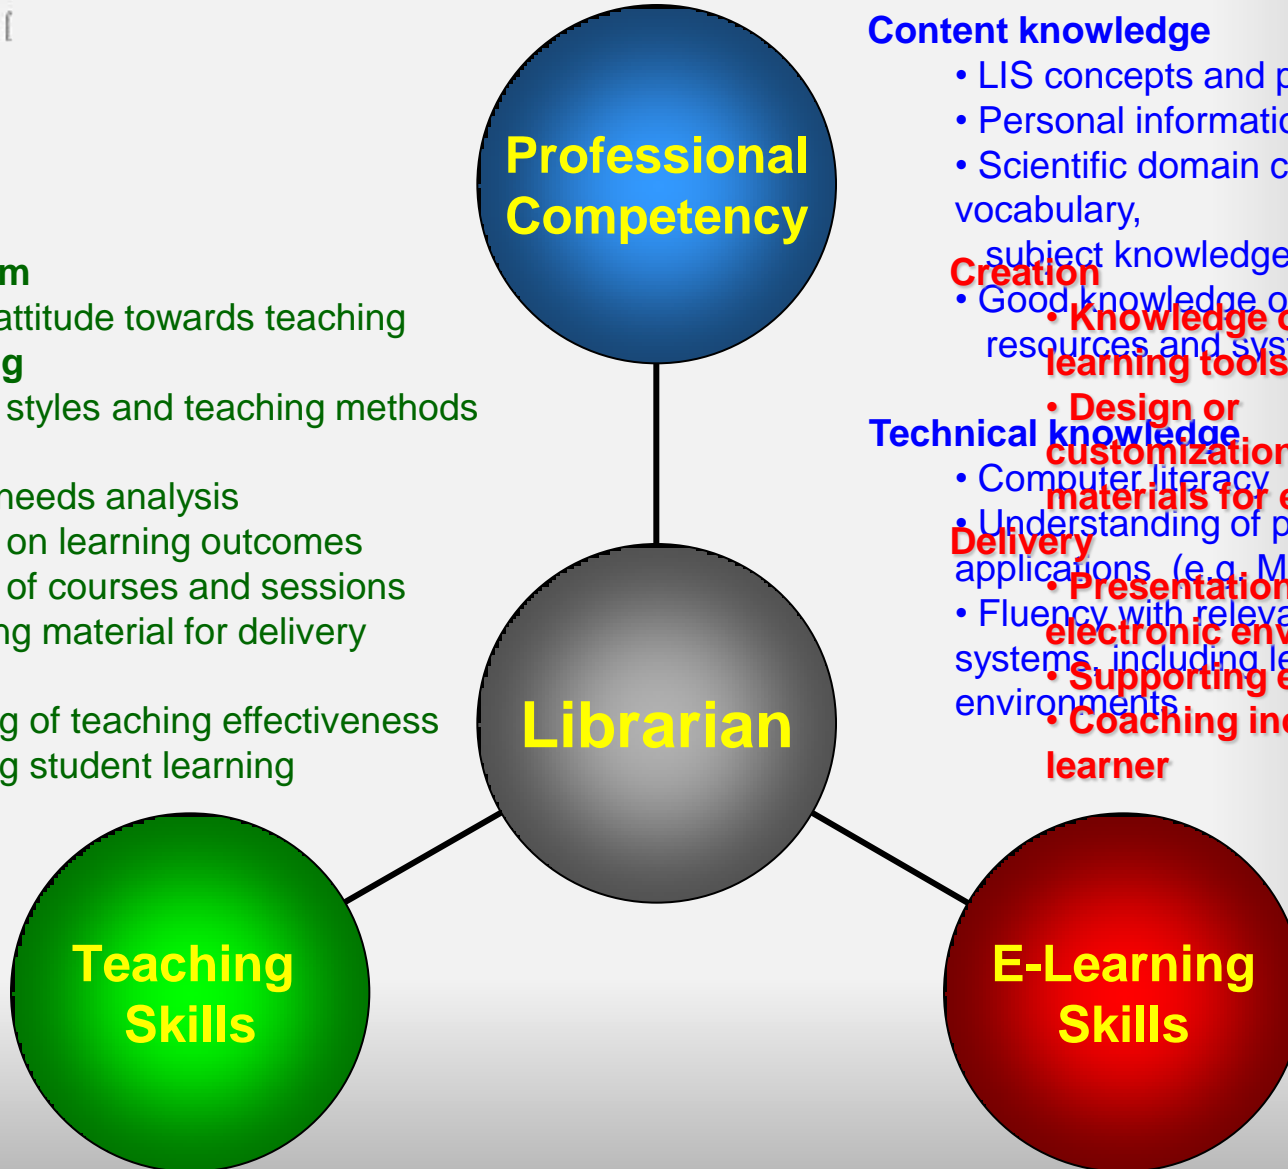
m
attitude towards teaching
g
styles and teaching methods

needs analysis
on learning outcomes
of courses and sessions
ng material for delivery

g of teaching effectiveness
g student learning

Professional Competency

Librarian

Teaching Skills

E-Learning Skills

Content knowledge
• LIS concepts and p
• Personal informatio
• Scientific domain c
vocabulary,
subject knowledge
• Good knowledge o
resources and syst

Technical knowledge
• Computer literacy
• Understanding of p
applications, (e.g. M
• Fluency with releva
systems, including le
environments

Creation
• Knowledge o
learning tools
• Design or
customization
materials for e
Delivery
• Presentation
electronic env
• Supporting e
• Coaching ind
learner